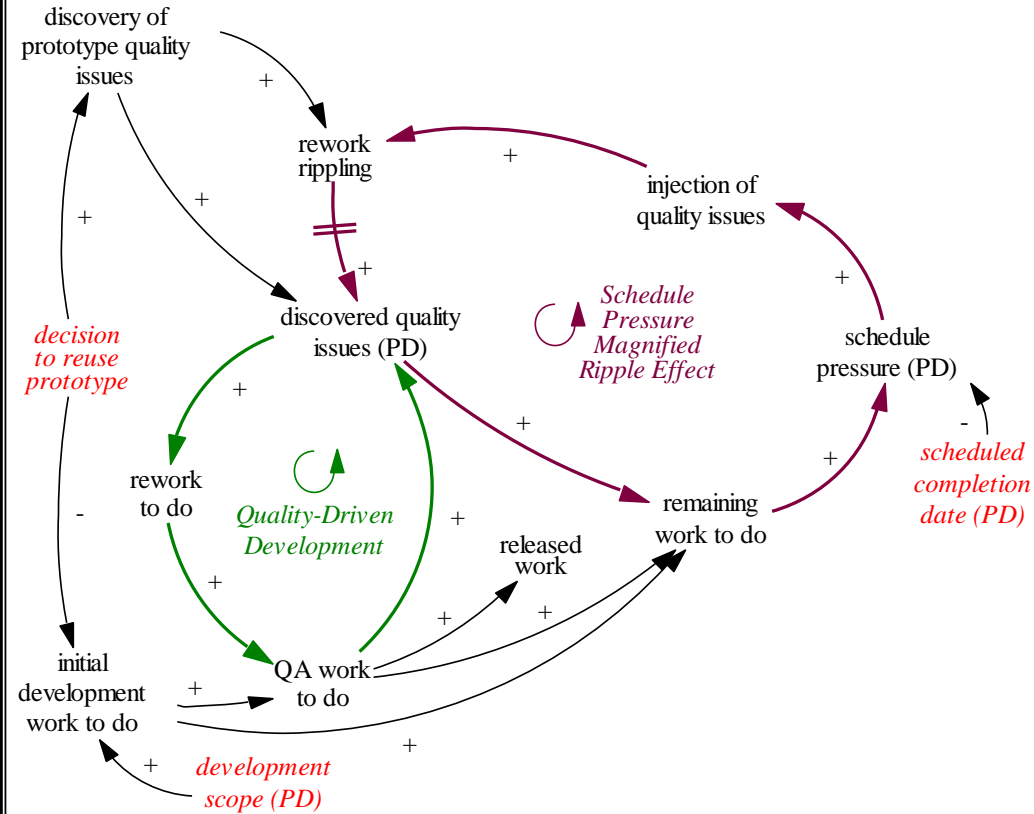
discovery of prototype quality issues

+

rework rippling

+

injection of quality issues

+

+

+

discovered quality issues (PD)

Schedule Pressure Magnified Ripple Effect

schedule pressure (PD)

+

decision to reuse prototype

+

+

-

scheduled completion date (PD)

rework to do

Quality-Driven Development

+

remaining work to do

+

-

+

released work

+

+

initial development work to do

+

QA work to do

+

+

development scope (PD)